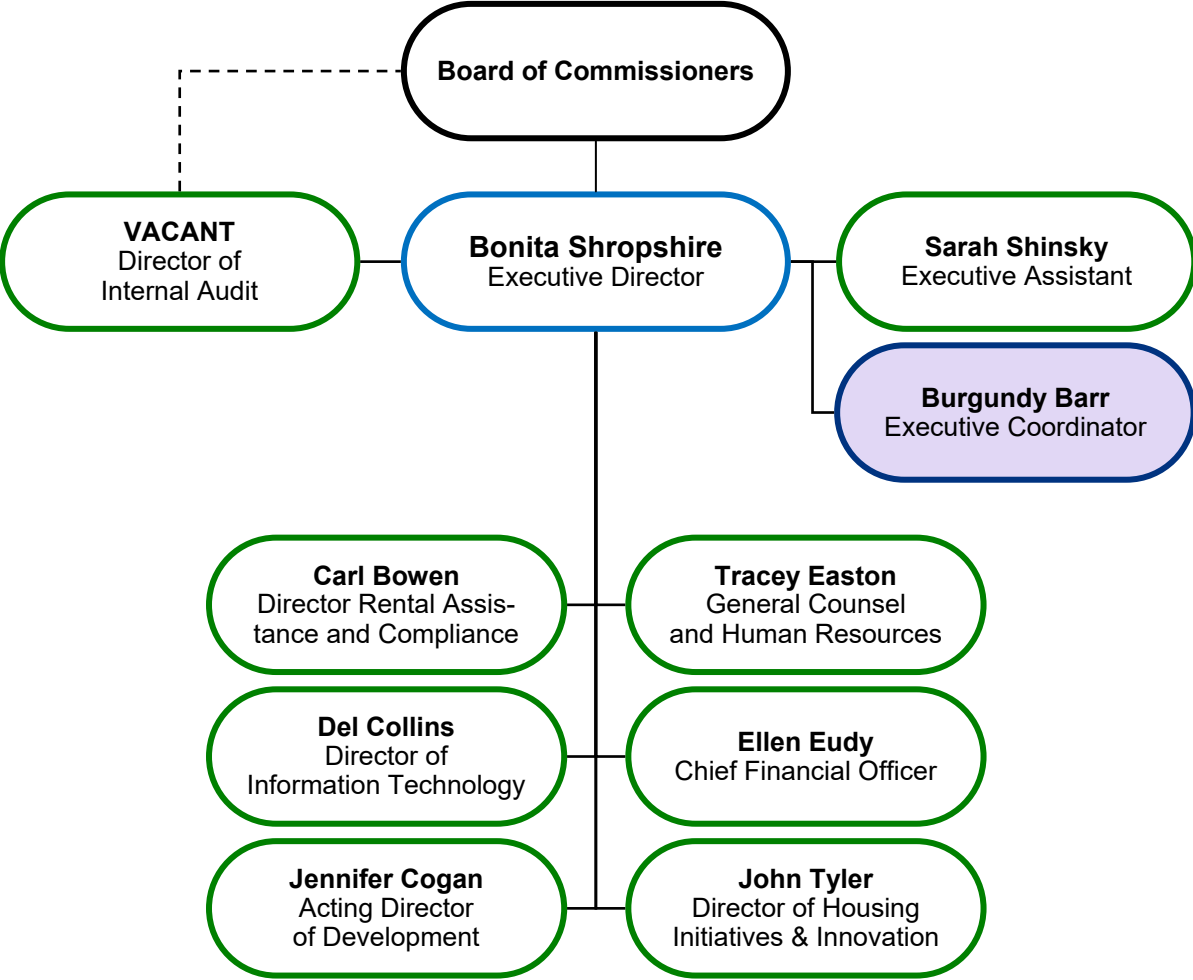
Board of Commissioners

VACANT
Director of Internal Audit

Bonita Shropshire
Executive Director

Sarah Shinsky
Executive Assistant

Burgundy Barr
Executive Coordinator

Carl Bowen
Director Rental Assistance and Compliance

Tracey Easton
General Counsel and Human Resources

Del Collins
Director of Information Technology

Ellen Eudy
Chief Financial Officer

Jennifer Cogan
Acting Director of Development

John Tyler
Director of Housing Initiatives & Innovation